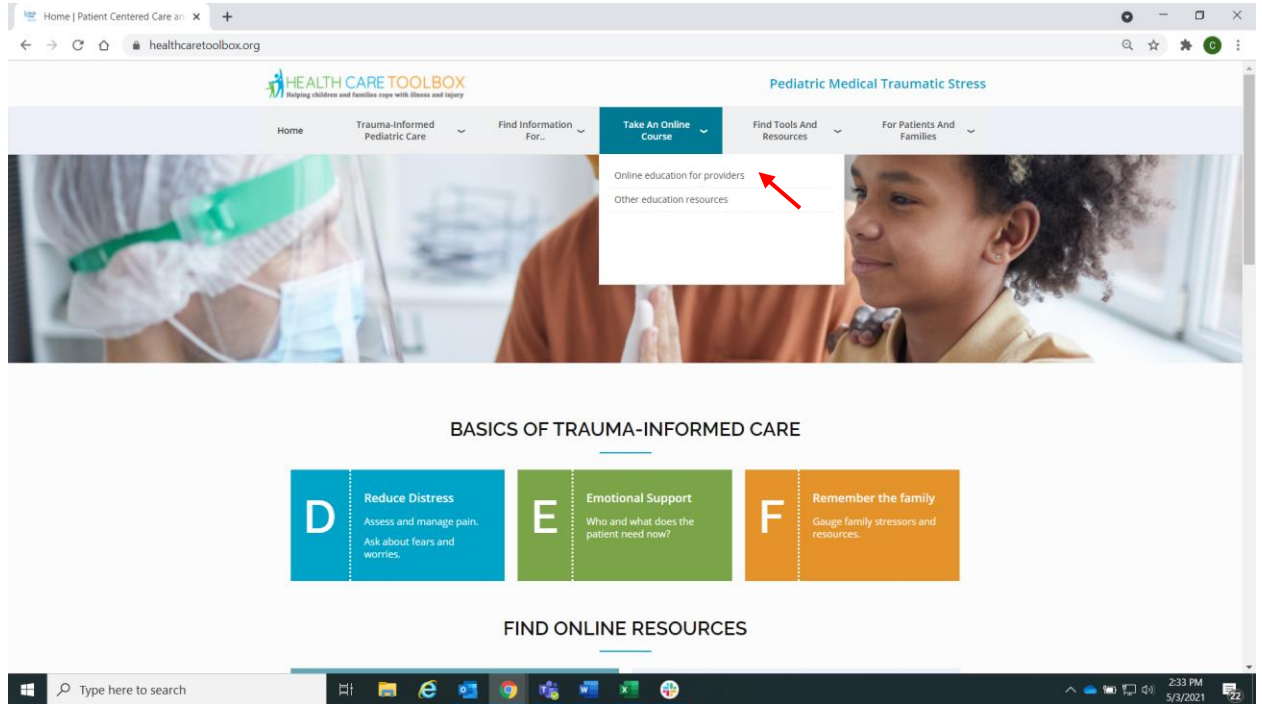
Home | Patient Centered Care an ×
+
healthcaretoolbox.org

HEALTH CARE TOOLBOX
Helping children and families cope with illness and injury

Pediatric Medical Traumatic Stress

Home
Trauma-Informed Pediatric Care
Find Information For..
Take An Online Course
Find Tools And Resources
For Patients And Families

Online education for providers
Other education resources

BASICS OF TRAUMA-INFORMED CARE

D
Reduce Distress
Assess and manage pain.
Ask about fears and worries.

E
Emotional Support
Who and what does the patient need now?

F
Remember the family
Gauge family stressors and resources.

FIND ONLINE RESOURCES

Type here to search

2:33 PM
5/3/2021
22